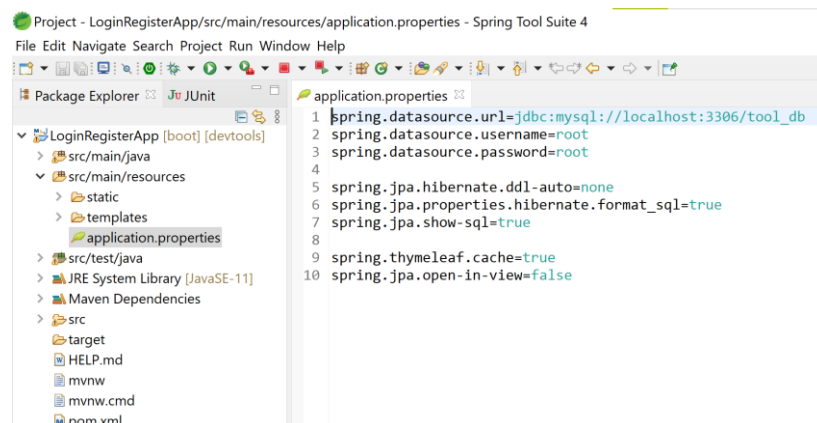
Project - LoginRegisterApp/src/main/resources/application.properties - Spring Tool Suite 4

File Edit Navigate Search Project Run Window Help

Package Explorer ☒ JU JUnit

LoginRegisterApp [boot] [devtools]
src/main/java
src/main/resources
static
templates
application.properties
src/test/java
JRE System Library [JavaSE-11]
Maven Dependencies
src
target
HELP.md
mvnw
mvnw.cmd
pom.xml

application.properties ☒

1 spring.datasource.url=jdbc:mysql://localhost:3306/tool_db
2 spring.datasource.username=root
3 spring.datasource.password=root
4
5 spring.jpa.hibernate.ddl-auto=none
6 spring.jpa.properties.hibernate.format_sql=true
7 spring.jpa.show-sql=true
8
9 spring.thymeleaf.cache=true
10 spring.jpa.open-in-view=false